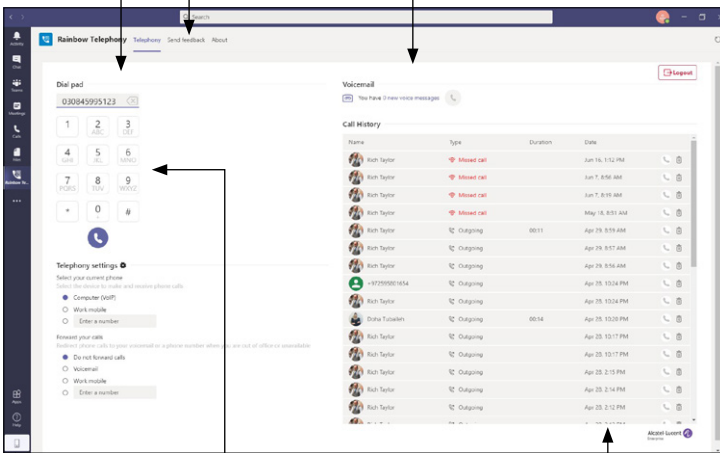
Search

Activity
Chat
Teams
Meetings
Calls
Files
Rainbow Te...
...
Apps
Help

Rainbow Telephony Telephony Send feedback About

Logout

Dial pad

030845995123

| 1 | 2 ABC | 3 DEF |
|---|---|---|
| 4 GHI | 5 JKL | 6 MNO |
| 7 PQRS | 8 TUV | 9 WXYZ |
| * | 0 | # |

Telephony settings

Select your current phone
Select the device to make and receive phone calls
Computer (VoIP)
Work mobile
Enter a number

Forward your calls
Redirect phone calls to your voicemail or a phone number when you are out of office or unavailable
Do not forward calls
Voicemail
Work mobile
Enter a number

Voicemail
You have 0 new voice messages

Call History

| Name | Type | Duration | Date |
|---|---|---|---|
| Rich Taylor | Missed call | | Jun 16, 1:52 PM |
| Rich Taylor | Missed call | | Jun 7, 8:56 AM |
| Rich Taylor | Missed call | | Jun 7, 8:39 AM |
| Rich Taylor | Missed call | | May 18, 8:51 AM |
| Rich Taylor | Outgoing | 00:11 | Apr 29, 8:59 AM |
| Rich Taylor | Outgoing | | Apr 29, 8:57 AM |
| Rich Taylor | Outgoing | | Apr 29, 8:56 AM |
| +972595801654 | Outgoing | | Apr 29, 10:26 PM |
| Rich Taylor | Outgoing | | Apr 28, 10:24 PM |
| Doha Tubaileh | Outgoing | 00:14 | Apr 28, 10:20 PM |
| Rich Taylor | Outgoing | | Apr 28, 10:17 PM |
| Rich Taylor | Outgoing | | Apr 28, 10:17 PM |
| Rich Taylor | Outgoing | | Apr 28, 2:15 PM |
| Rich Taylor | Outgoing | | Apr 28, 2:14 PM |
| Rich Taylor | Outgoing | | Apr 28, 2:12 PM |

Alcatel·Lucent Enterprise